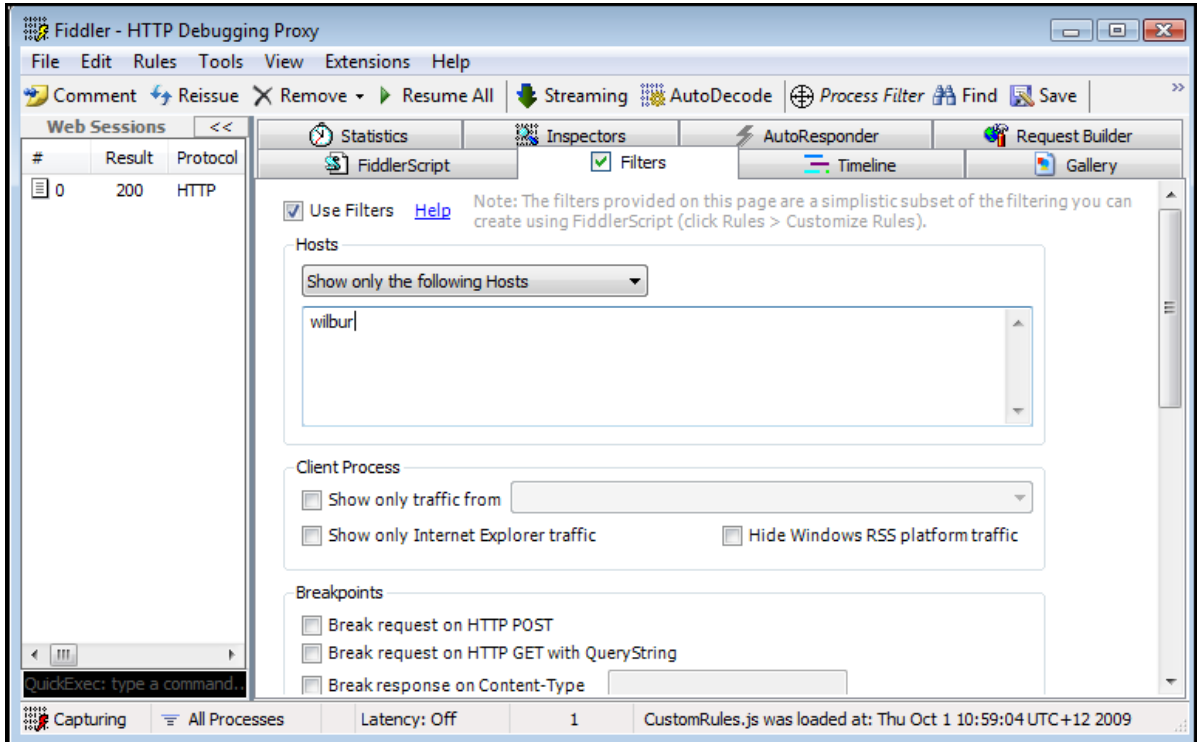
Fiddler - HTTP Debugging Proxy

File Edit Rules Tools View Extensions Help

Comment Reissue Remove Resume All Streaming AutoDecode Process Filter Find Save

Web Sessions <<

| # | Result | Protocol |
|---|---|---|
| 0 | 200 | HTTP |

QuickExec: type a command...

Statistics Inspectors AutoResponder Request Builder
FiddlerScript Filters Timeline Gallery

Use Filters Help Note: The filters provided on this page are a simplistic subset of the filtering you can create using FiddlerScript (click Rules > Customize Rules).

Hosts

Show only the following Hosts

wilbur

Client Process

Show only traffic from

Show only Internet Explorer traffic

Hide Windows RSS platform traffic

Breakpoints

Break request on HTTP POST

Break request on HTTP GET with QueryString

Break response on Content-Type

Capturing All Processes Latency: Off 1 CustomRules.js was loaded at: Thu Oct 1 10:59:04 UTC+12 2009